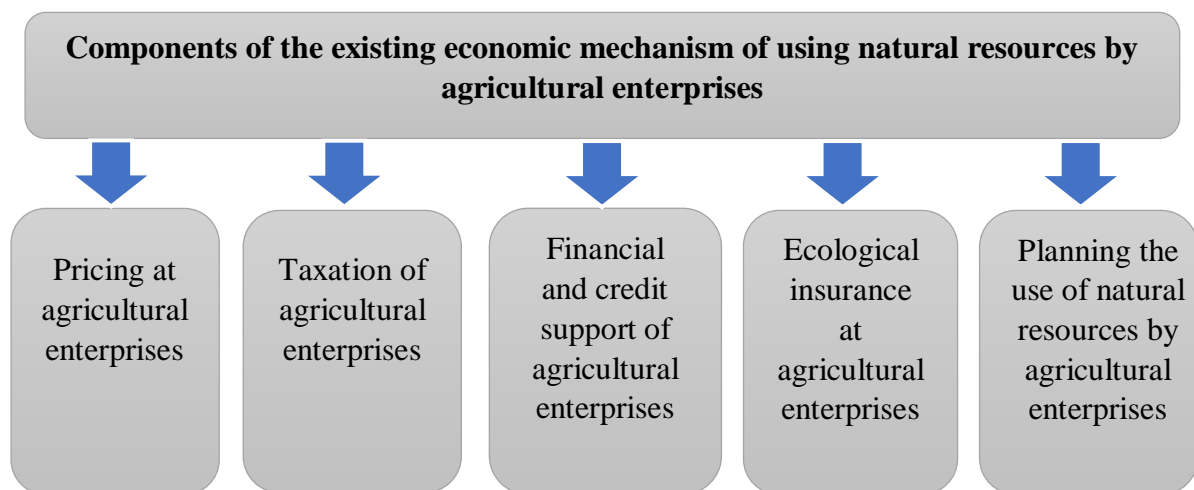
Components of the existing economic mechanism of using natural resources by agricultural enterprises

Pricing at agricultural enterprises

Taxation of agricultural enterprises

Financial and credit support of agricultural enterprises

Ecological insurance at agricultural enterprises

Planning the use of natural resources by agricultural enterprises